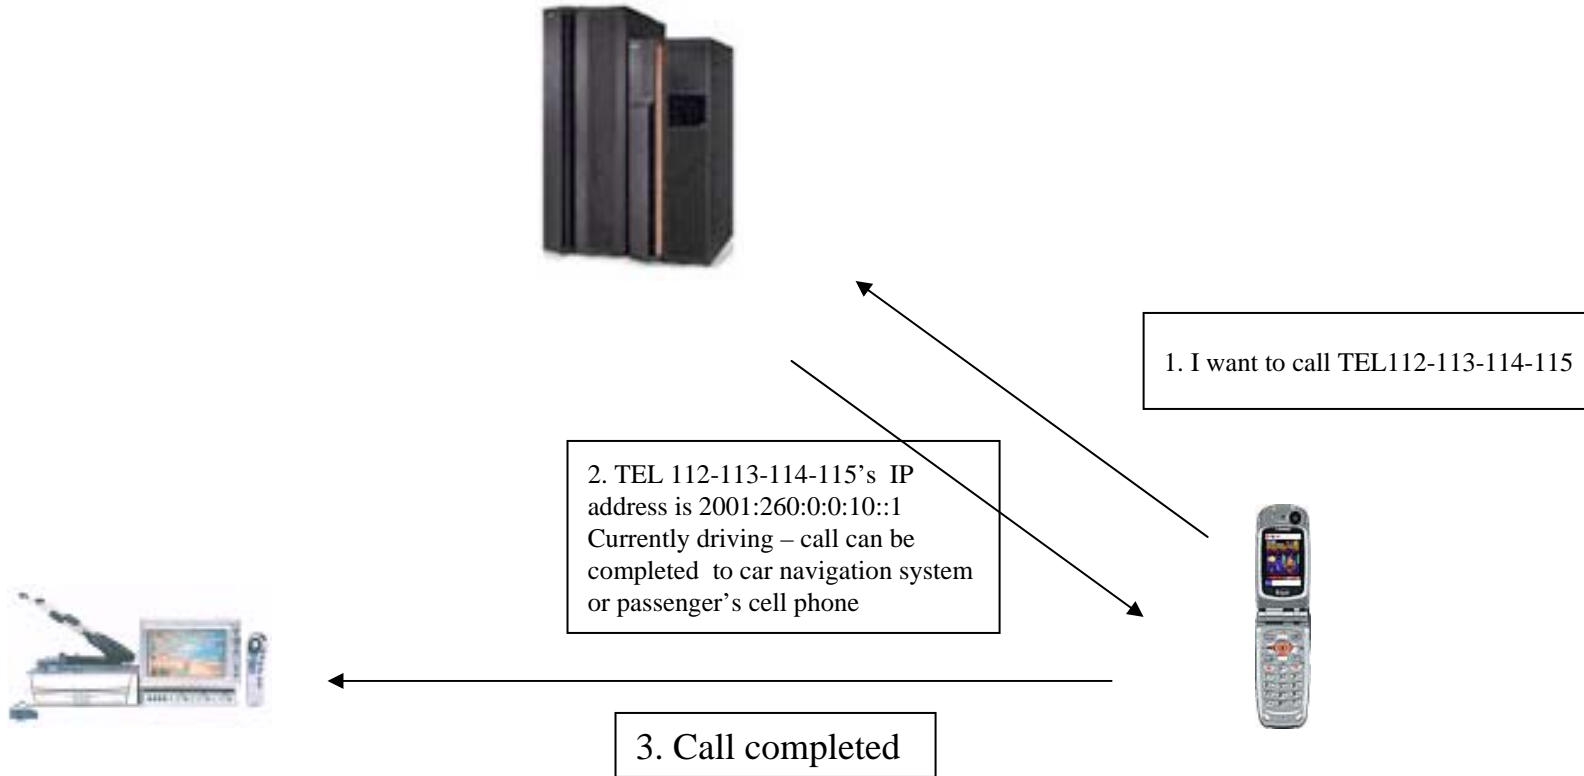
1. I want to call TEL112-113-114-115

2. TEL 112-113-114-115's IP address is 2001:260:0:0:10::1 Currently driving – call can be completed to car navigation system or passenger's cell phone

3. Call completed